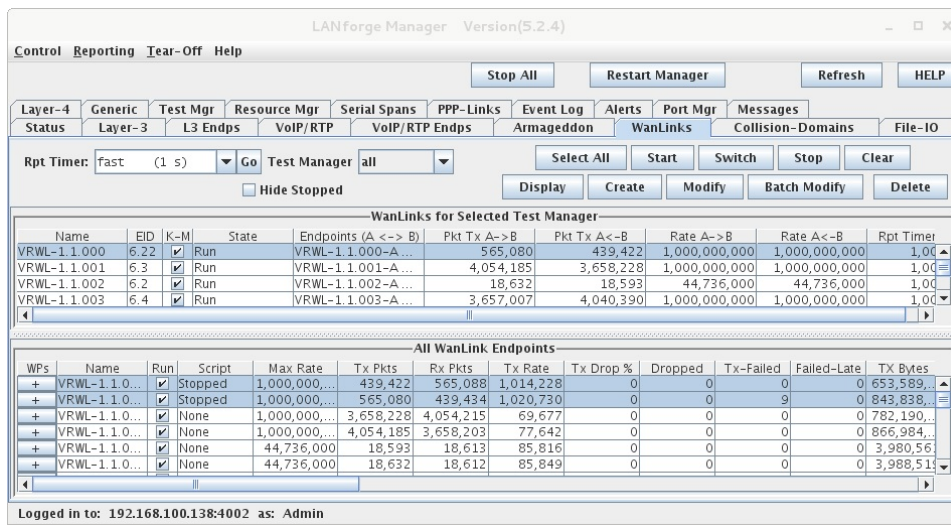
LANforge Manager Version(5.2.4)

Control Reporting Tear-Off Help

Stop All | Restart Manager | Refresh | HELP

Layer-4 | Generic | Test Mgr | Resource Mgr | Serial Spans | PPP-Links | Event Log | Alerts | Port Mgr | Messages

Status | Layer-3 | L3 Endps | VoIP/RTP | VoIP/RTP Endps | Armageddon | WanLinks | Collision-Domains | File-IO

Rpt Timer: fast (1 s) Go Test Manager all

Select All | Start | Switch | Stop | Clear

Hide Stopped

Display | Create | Modify | Batch Modify | Delete

WanLinks for Selected Test Manager

| Name | EID | K-M | State | Endpoints (A <-> B) | Pkt Tx A->B | Pkt Tx A<-B | Rate A->B | Rate A<-B | Rpt Timer |
|---|---|---|---|---|---|---|---|---|---|
| VRWL-1.1.000 | 6.22 | ✓ | Run | VRWL-1.1.000-A ... | 565,080 | 439,422 | 1,000,000,000 | 1,000,000,000 | 1,00 |
| VRWL-1.1.001 | 6.3 | ✓ | Run | VRWL-1.1.001-A ... | 4,054,185 | 3,658,228 | 1,000,000,000 | 1,000,000,000 | 1,00 |
| VRWL-1.1.002 | 6.2 | ✓ | Run | VRWL-1.1.002-A ... | 18,632 | 18,593 | 44,736,000 | 44,736,000 | 1,00 |
| VRWL-1.1.003 | 6.4 | ✓ | Run | VRWL-1.1.003-A ... | 3,657,007 | 4,040,390 | 1,000,000,000 | 1,000,000,000 | 1,00 |

All WanLink Endpoints

| WPs | Name | Run | Script | Max Rate | Tx Pkts | Rx Pkts | Tx Rate | Tx Drop % | Dropped | Tx-Failed | Failed-Late | TX Bytes |
|---|---|---|---|---|---|---|---|---|---|---|---|---|
| + | VRWL-1.1.0... | ✓ | Stopped | 1,000,000,... | 439,422 | 565,088 | 1,014,228 | 0 | 0 | 0 | 0 | 653,589,... |
| + | VRWL-1.1.0... | ✓ | Stopped | 1,000,000,... | 565,080 | 439,434 | 1,020,730 | 0 | 0 | 9 | 0 | 843,838,... |
| + | VRWL-1.1.0... | ✓ | None | 1,000,000,... | 3,658,228 | 4,054,215 | 69,677 | 0 | 0 | 0 | 0 | 782,190,... |
| + | VRWL-1.1.0... | ✓ | None | 1,000,000,... | 4,054,185 | 3,658,203 | 77,642 | 0 | 0 | 0 | 0 | 866,984,... |
| + | VRWL-1.1.0... | ✓ | None | 44,736,000 | 18,593 | 18,613 | 85,816 | 0 | 0 | 0 | 0 | 3,980,56 |
| + | VRWL-1.1.0... | ✓ | None | 44,736,000 | 18,632 | 18,612 | 85,849 | 0 | 0 | 0 | 0 | 3,988,51 |

Logged in to: 192.168.100.138:4002 as: Admin